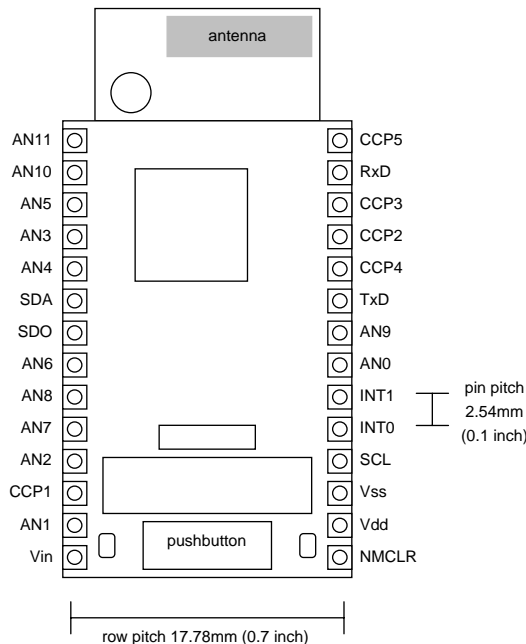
antenna

AN11
AN10
AN5
AN3
AN4
SDA
SDO
AN6
AN8
AN7
AN2
CCP1
AN1
Vin

CCP5
RxD
CCP3
CCP2
CCP4
TxD
AN9
AN0
INT1
INT0
SCL
Vss
Vdd
NMCLR

pin pitch
2.54mm
(0.1 inch)

pushbutton

row pitch 17.78mm (0.7 inch)